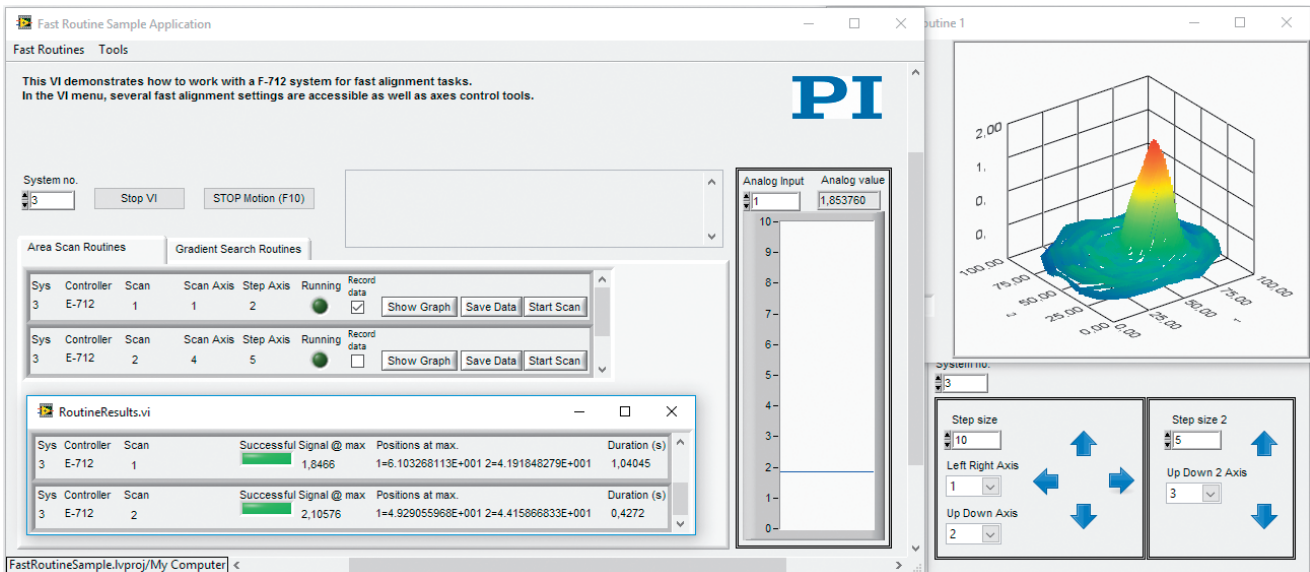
Fast Routine Sample Application

Fast Routines Tools

This VI demonstrates how to work with a F-712 system for fast alignment tasks.
In the VI menu, several fast alignment settings are accessible as well as axes control tools.

PI

System no.
3
Stop VI
STOP Motion (F10)

Area Scan Routines
Gradient Search Routines

| Sys | Controller | Scan | Scan Axis | Step Axis | Running | Record data | | | |
|---|---|---|---|---|---|---|---|---|---|
| 3 | E-712 | 1 | 1 | 2 | | ☑ | Show Graph | Save Data | Start Scan |

| Sys | Controller | Scan | Scan Axis | Step Axis | Running | Record data | | | |
|---|---|---|---|---|---|---|---|---|---|
| 3 | E-712 | 2 | 4 | 5 | | ☐ | Show Graph | Save Data | Start Scan |

RoutineResults.vi

| Sys | Controller | Scan | Successful | Signal @ max | Positions at max. | Duration (s) |
|---|---|---|---|---|---|---|
| 3 | E-712 | 1 | | 1,8466 | 1=6.103268113E+001 2=4.191848279E+001 | 1,04045 |

| Sys | Controller | Scan | Successful | Signal @ max | Positions at max. | Duration (s) |
|---|---|---|---|---|---|---|
| 3 | E-712 | 2 | | 2,10576 | 1=4.929055968E+001 2=4.415866833E+001 | 0,4272 |

Analog Input
1
Analog value
1,853760

10- 9- 8- 7- 6- 5- 4- 3- 2- 1- 0-

FastRoutineSample.lvproj/My Computer

outine 1

2.00
1.
0.
100.00 75.00 50.00 25.00 0.00
0.00 25.00 50.00 75.00 100.00

System no.
3

Step size
10
Left Right Axis
1
Up Down Axis
2

Step size 2
5
Up Down 2 Axis
3